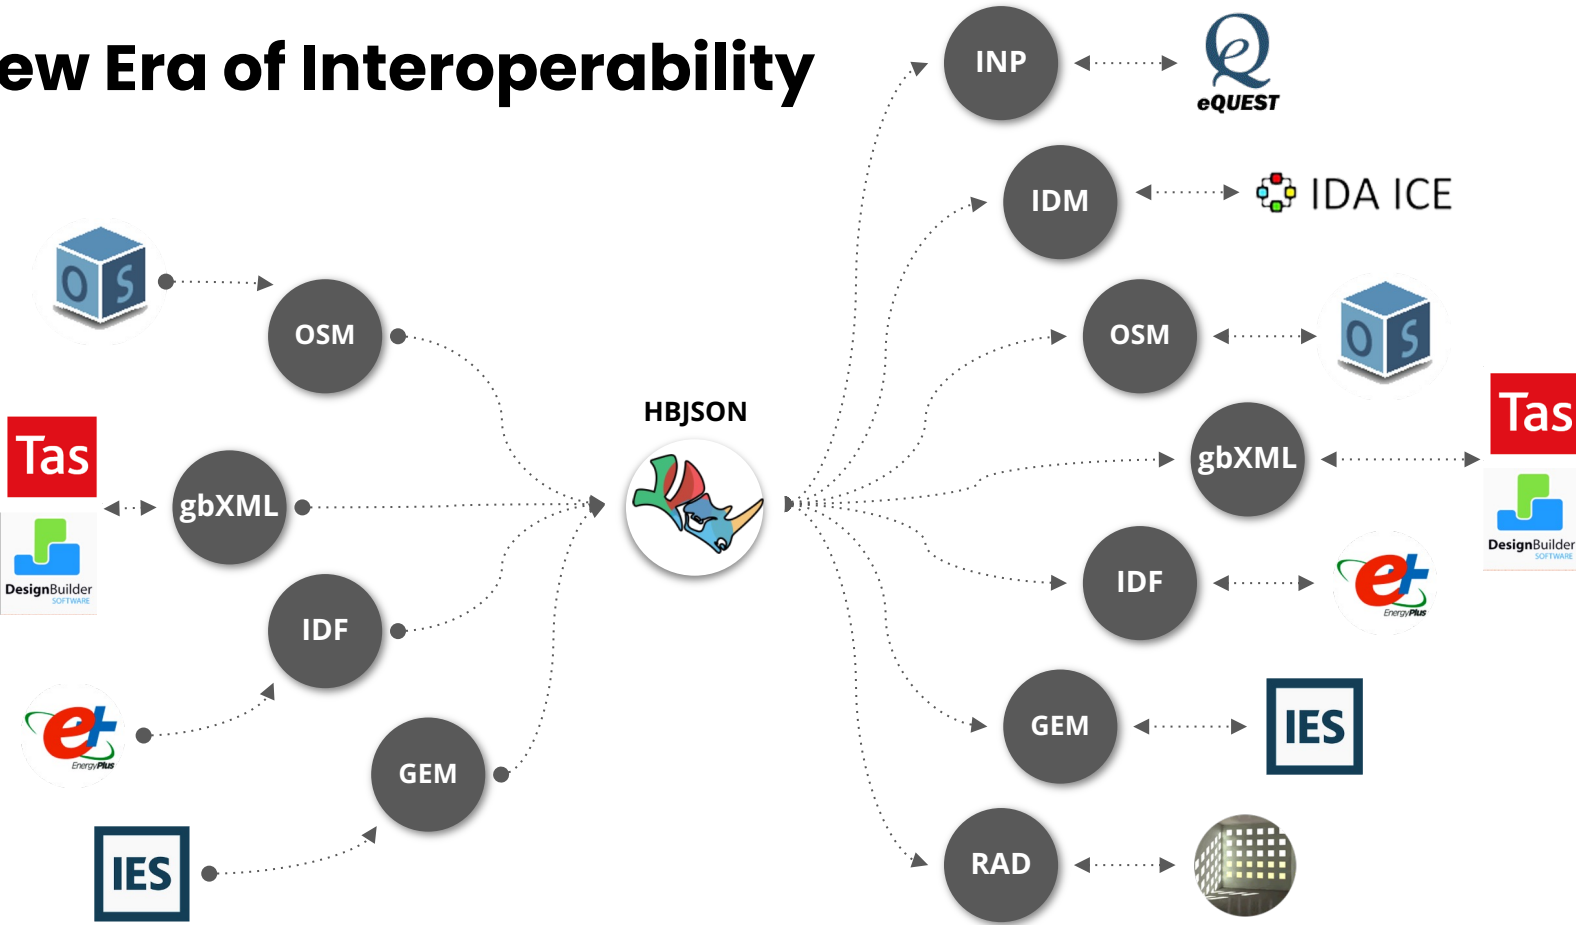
ew Era of Interoperability

OS

OSM

Tas

gbXML

DesignBuilder SOFTWARE

IDF

EnergyPlus

GEM

IES

HBJSON

INP

eQUEST

IDM

IDA ICE

OSM

OS

gbXML

Tas

DesignBuilder SOFTWARE

IDF

EnergyPlus

GEM

IES

RAD